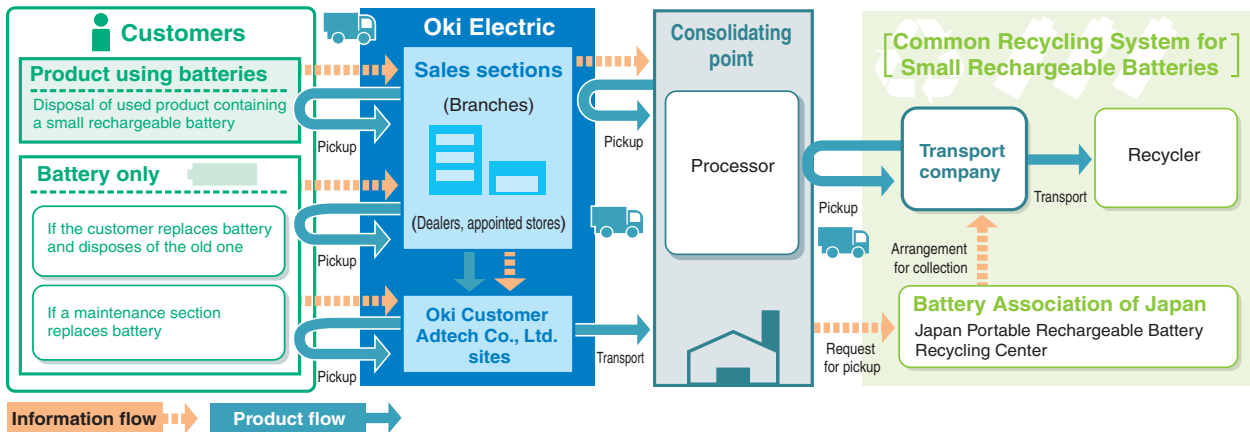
Customers

Product using batteries

Disposal of used product containing a small rechargeable battery

Battery only

If the customer replaces battery and disposes of the old one

If a maintenance section replaces battery

Pickup

Pickup

Pickup

Oki Electric

Sales sections

(Branches)

(Dealers, appointed stores)

Oki Customer Adtech Co., Ltd. sites

Pickup

Transport

Consolidating point

Processor

Pickup

Common Recycling System for Small Rechargeable Batteries

Transport company

Transport

Recycler

Arrangement for collection

Request for pickup

Battery Association of Japan

Japan Portable Rechargeable Battery Recycling Center

Information flow

Product flow